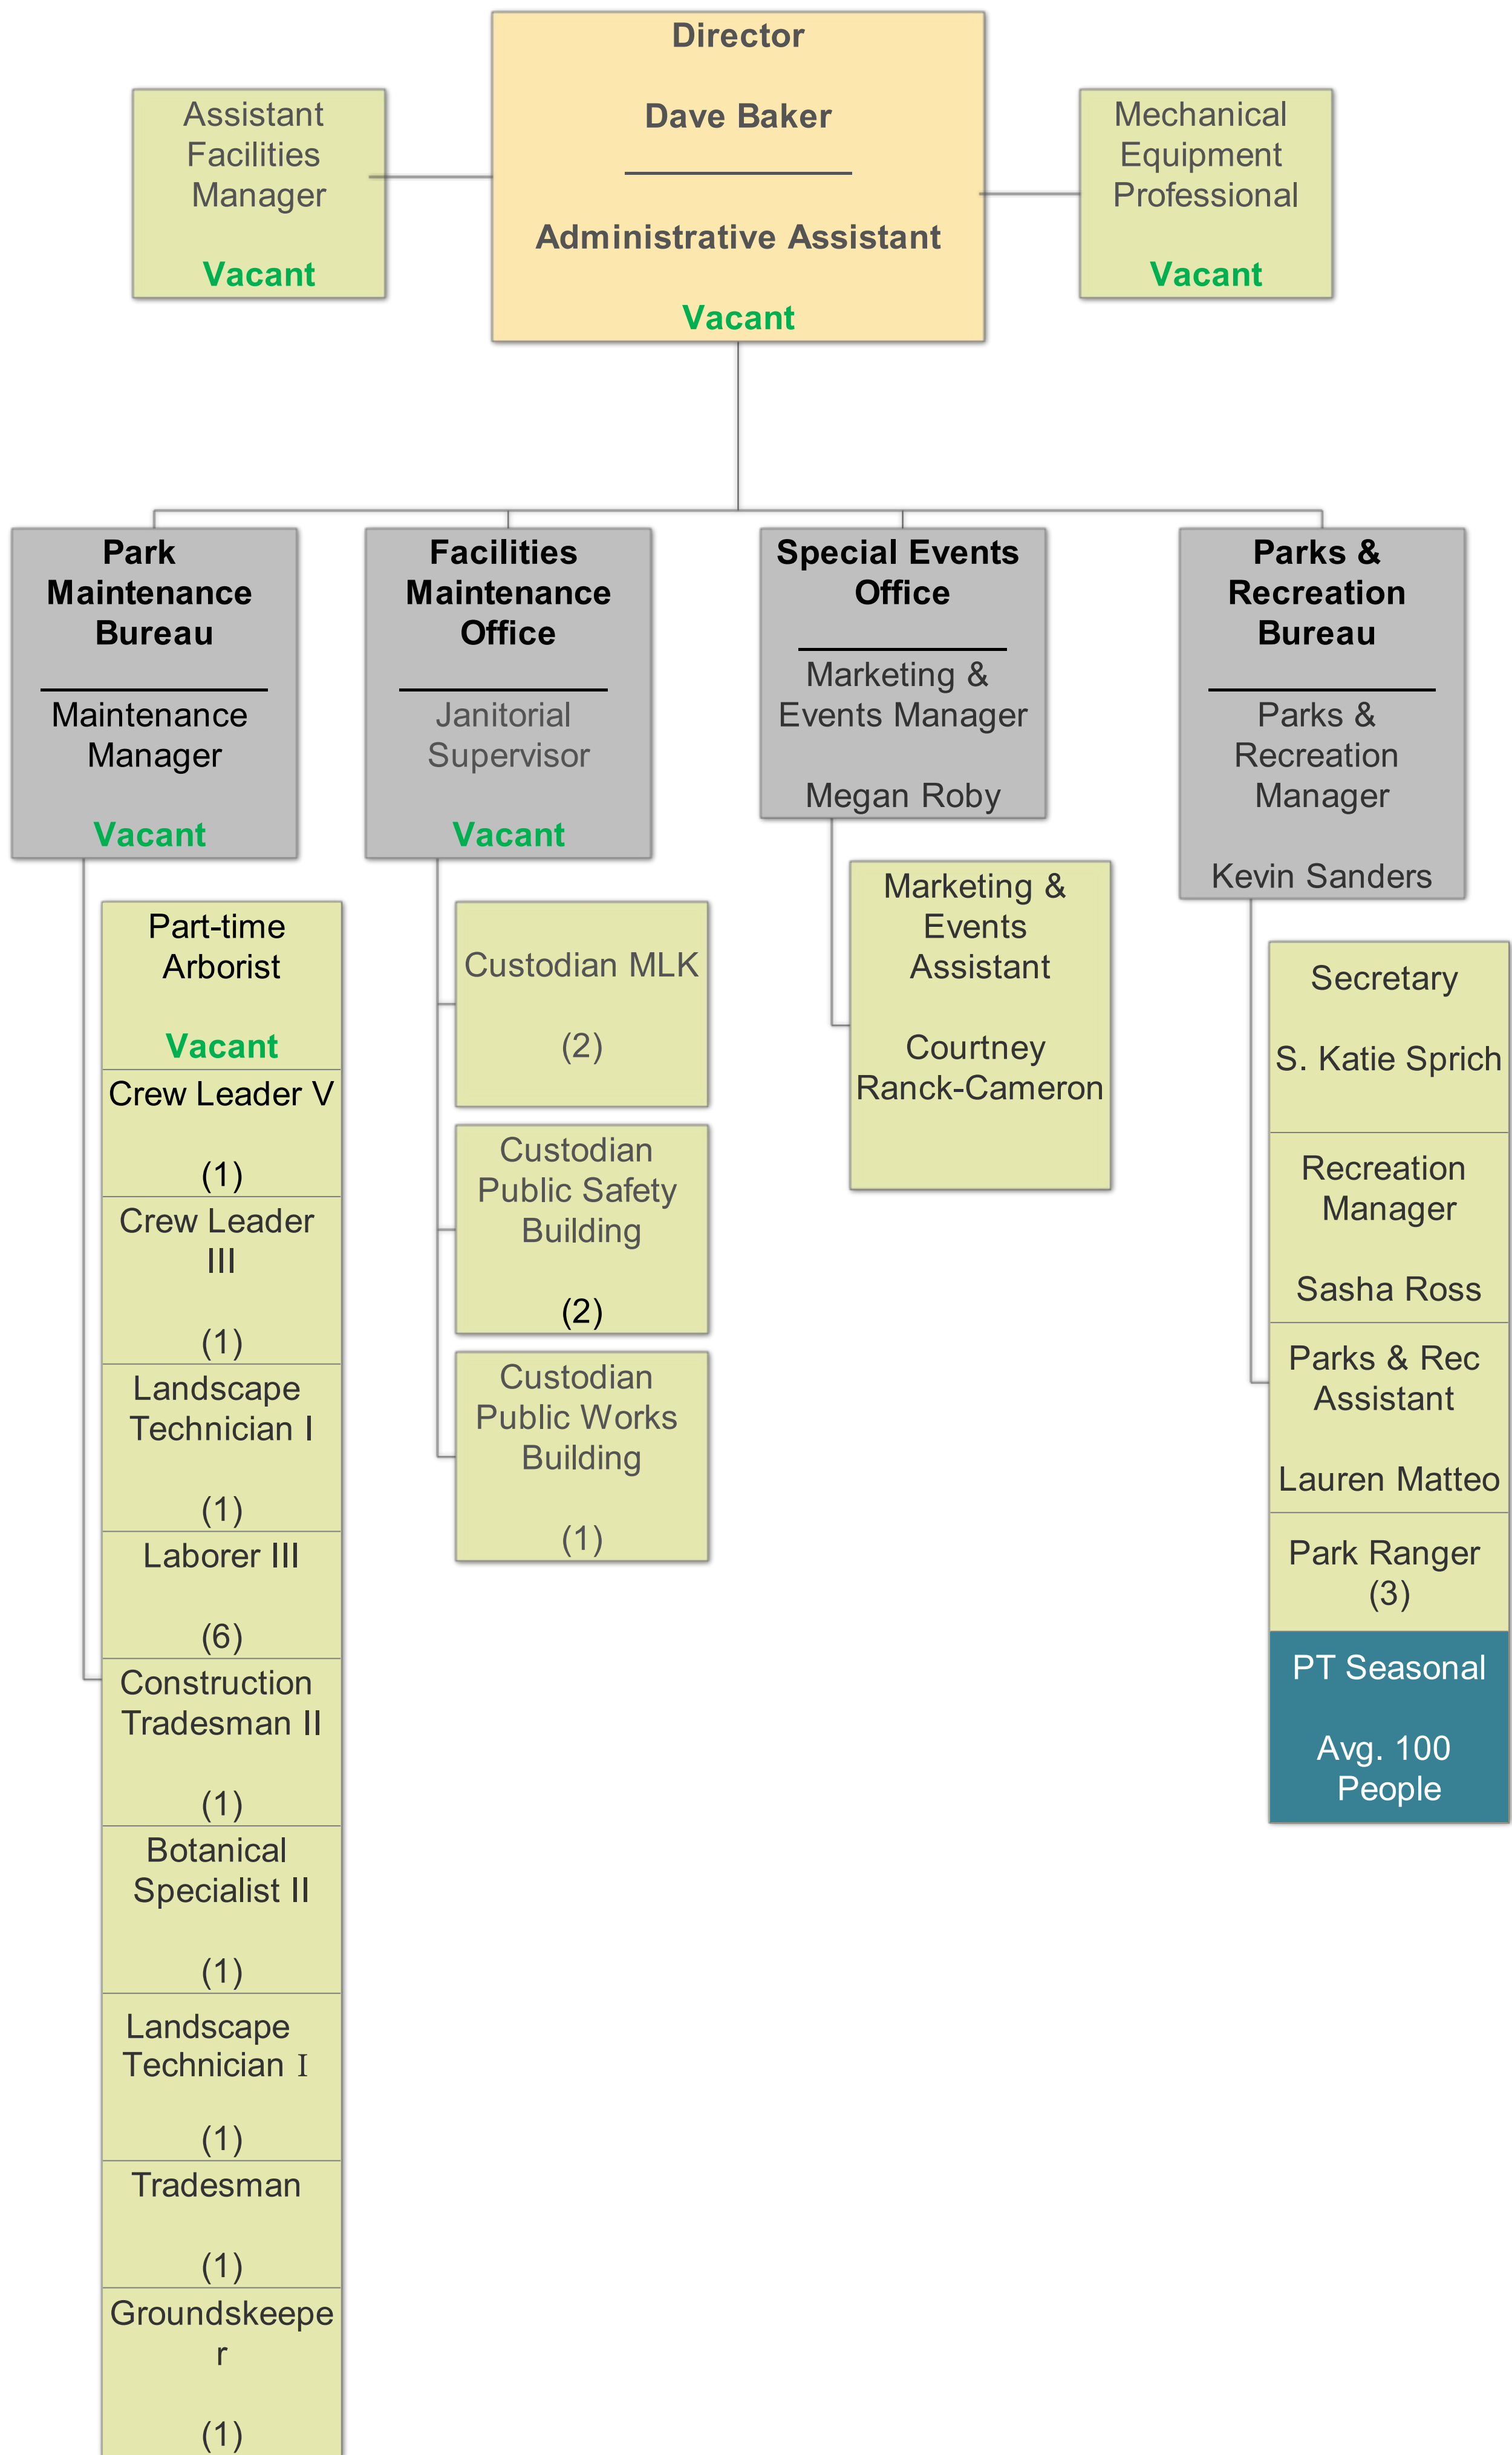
Director

Dave Baker

Administrative Assistant

Vacant

Assistant Facilities Manager

Vacant

Mechanical Equipment Professional

Vacant

Park Maintenance Bureau

Maintenance Manager

Vacant

Part-time Arborist

Vacant

Crew Leader V

(1)

Crew Leader III

(1)

Landscape Technician I

(1)

Laborer III

(6)

Construction Tradesman II

(1)

Botanical Specialist II

(1)

Landscape Technician I

(1)

Tradesman

(1)

Groundskeeper

(1)

Facilities Maintenance Office

Janitorial Supervisor

Vacant

Custodian MLK

(2)

Custodian Public Safety Building

(2)

Custodian Public Works Building

(1)

Special Events Office

Marketing & Events Manager

Megan Roby

Marketing & Events Assistant

Courtney Ranck-Cameron

Parks & Recreation Bureau

Parks & Recreation Manager

Kevin Sanders

Secretary

S. Katie Sprich

Recreation Manager

Sasha Ross

Parks & Rec Assistant

Lauren Matteo

Park Ranger (3)

PT Seasonal

Avg. 100 People